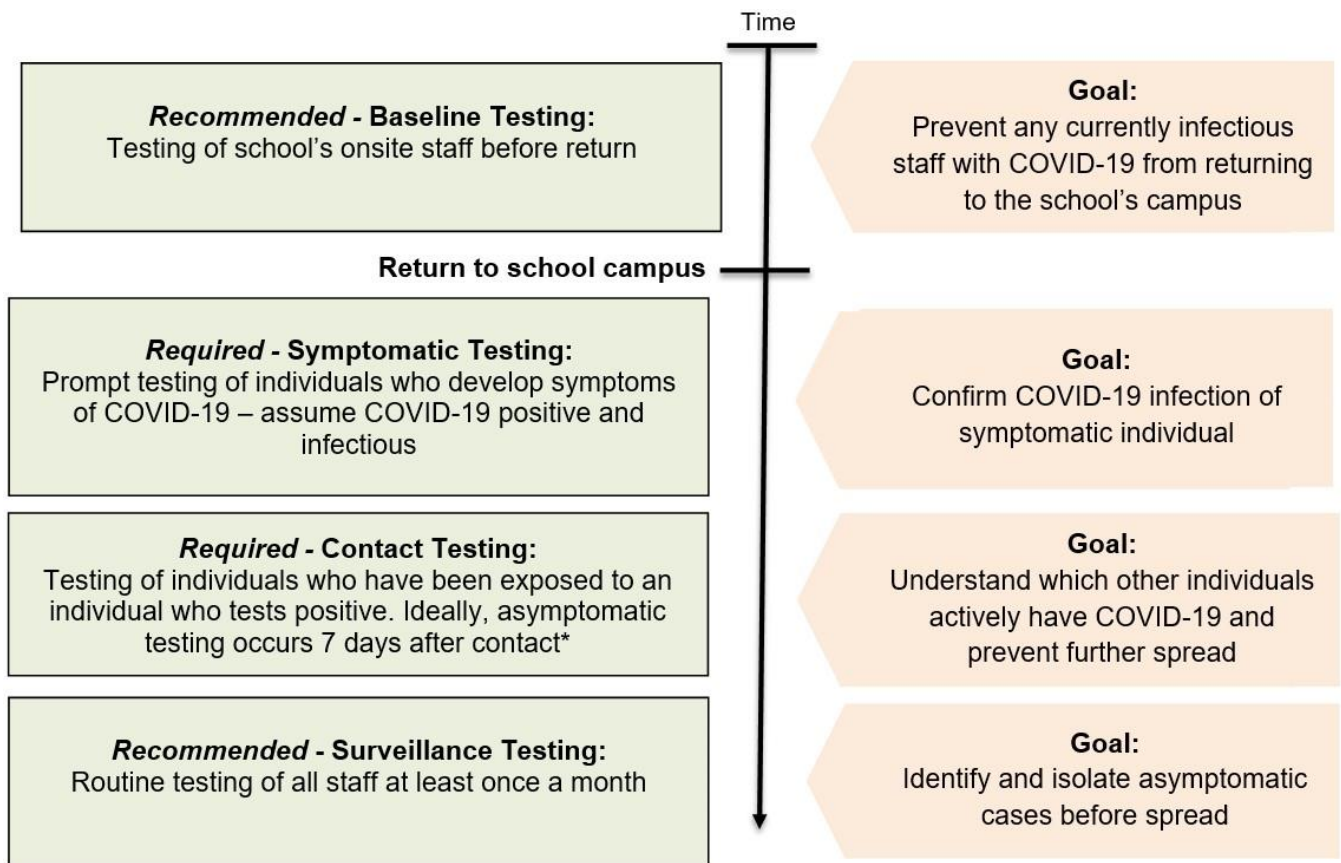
Time

*Recommended* - **Baseline Testing:**
Testing of school's onsite staff before return

**Goal:**
Prevent any currently infectious staff with COVID-19 from returning to the school's campus

**Return to school campus**

*Required* - **Symptomatic Testing:**
Prompt testing of individuals who develop symptoms of COVID-19 – assume COVID-19 positive and infectious

**Goal:**
Confirm COVID-19 infection of symptomatic individual

*Required* - **Contact Testing:**
Testing of individuals who have been exposed to an individual who tests positive. Ideally, asymptomatic testing occurs 7 days after contact*

**Goal:**
Understand which other individuals actively have COVID-19 and prevent further spread

*Recommended* - **Surveillance Testing:**
Routine testing of all staff at least once a month

**Goal:**
Identify and isolate asymptomatic cases before spread